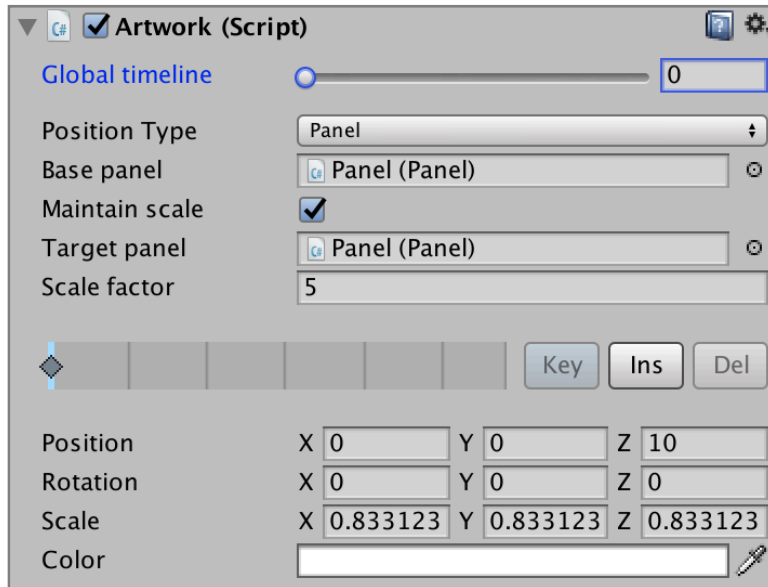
Artwork (Script)

Global timeline 0

Position Type Panel

Base panel Panel (Panel)

Maintain scale

Target panel Panel (Panel)

Scale factor 5

Key Ins Del

| | | | |
|---|---|---|---|
| Position | X 0 | Y 0 | Z 10 |
| Rotation | X 0 | Y 0 | Z 0 |
| Scale | X 0.833123 | Y 0.833123 | Z 0.833123 |

Color